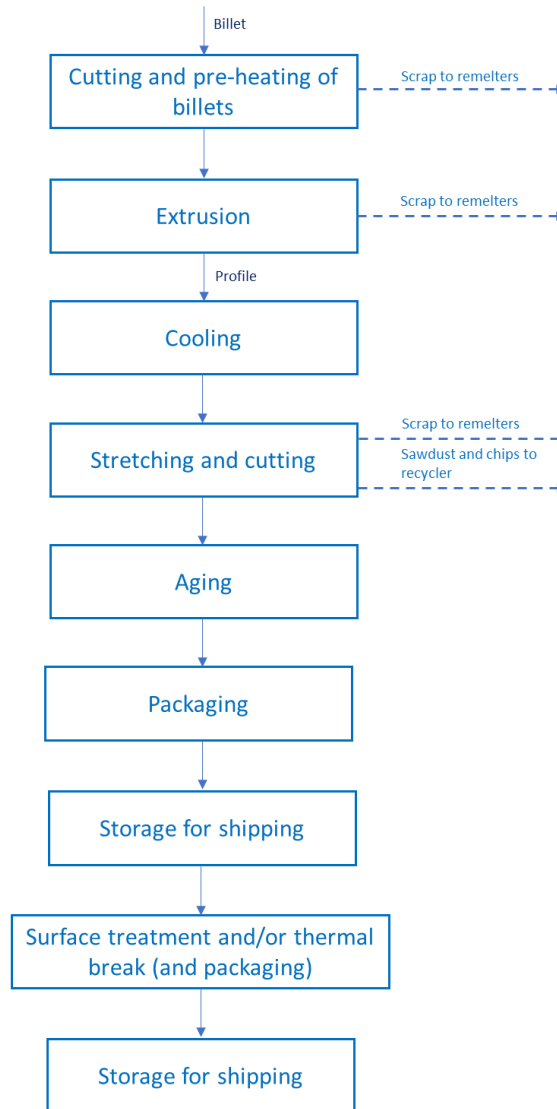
Billet

Cutting and pre-heating of billets

Scrap to remelters

Extrusion

Scrap to remelters

Profile

Cooling

Stretching and cutting

Scrap to remelters

Sawdust and chips to recycler

Aging

Packaging

Storage for shipping

Surface treatment and/or thermal break (and packaging)

Storage for shipping